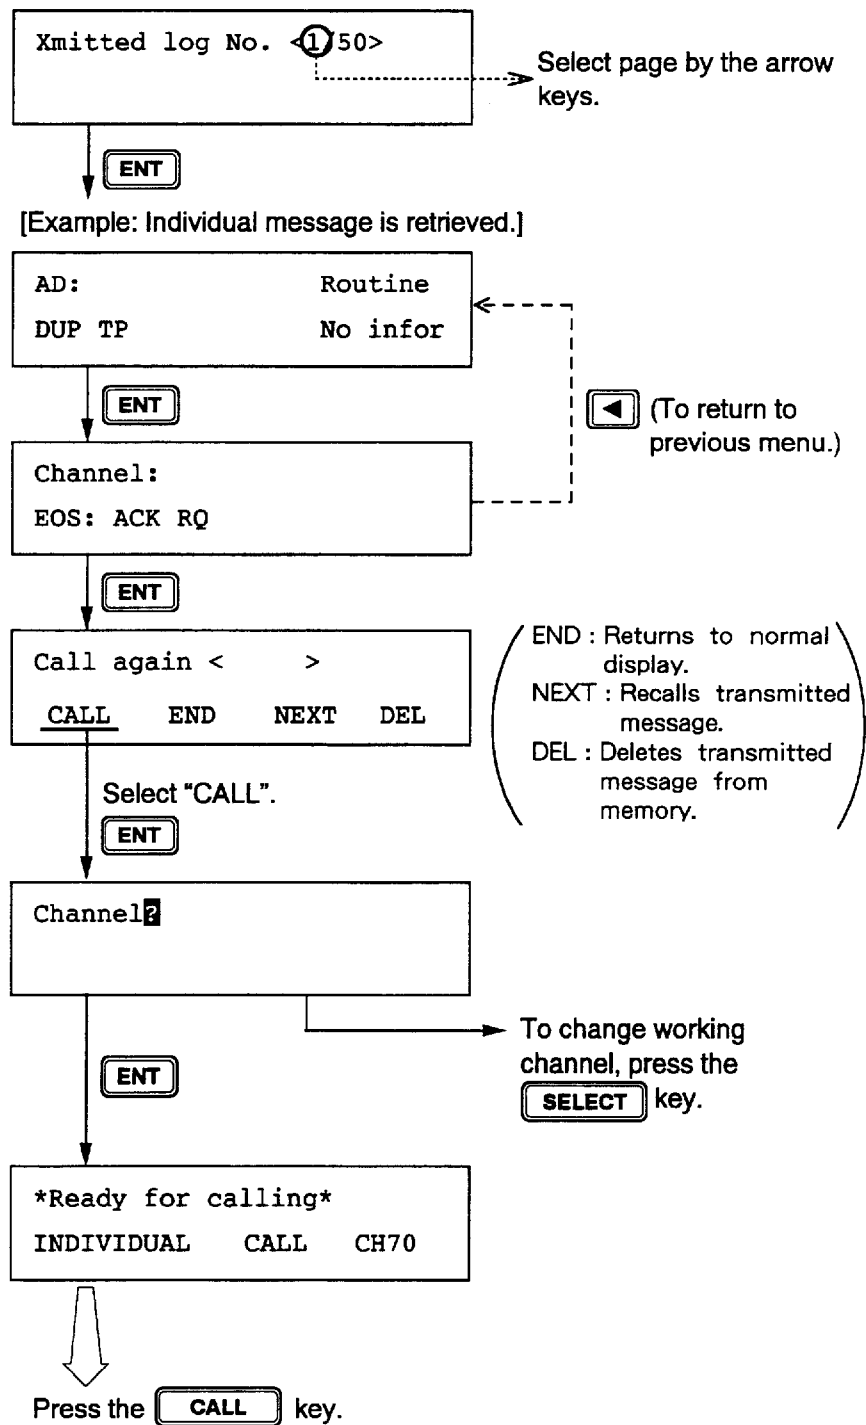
Xmitted log No. <1/50>

Select page by the arrow keys.

ENT

[Example: Individual message is retrieved.]

AD: Routine
DUP TP No infor

ENT

◄ (To return to previous menu.)

Channel:
EOS: ACK RQ

ENT

Call again < >
CALL END NEXT DEL

END : Returns to normal display.
NEXT : Recalls transmitted message.
DEL : Deletes transmitted message from memory.

Select "CALL".

ENT

Channel?

To change working channel, press the SELECT key.

ENT

*Ready for calling*
INDIVIDUAL CALL CH70

Press the CALL key.